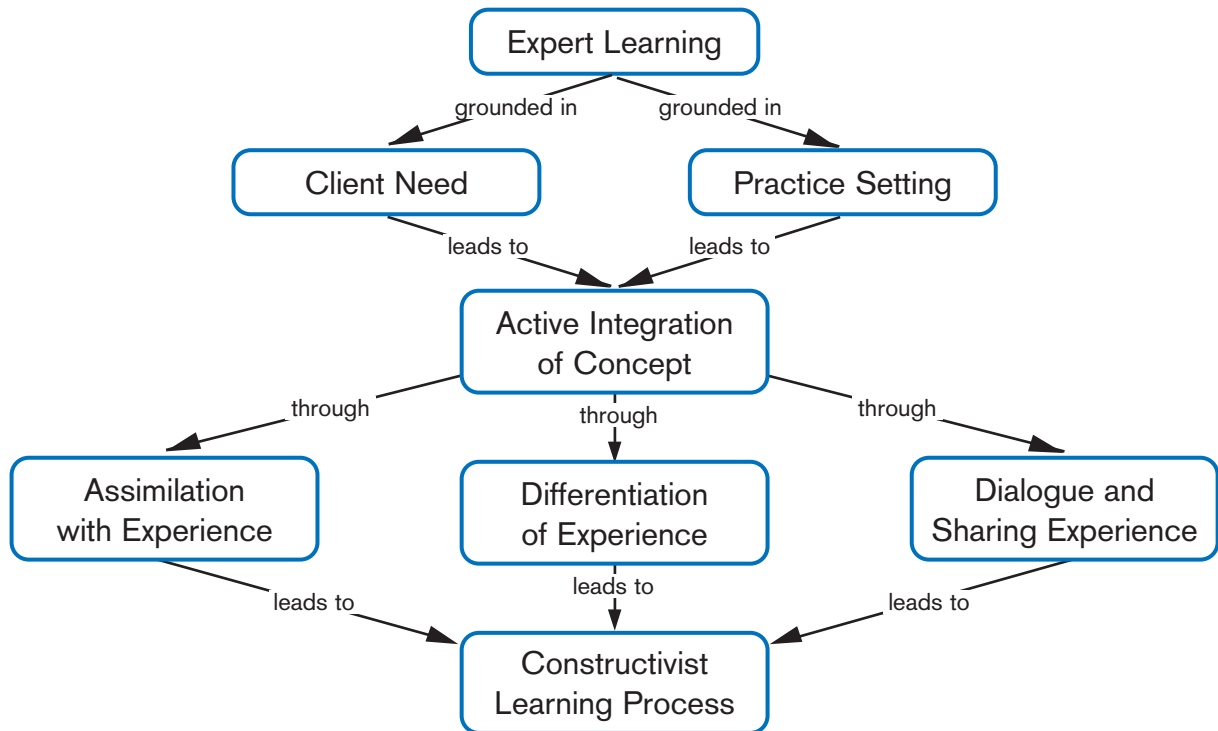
Expert Learning

grounded in

grounded in

Client Need

Practice Setting

leads to

leads to

Active Integration of Concept

through

through

through

Assimilation with Experience

Differentiation of Experience

Dialogue and Sharing Experience

leads to

leads to

leads to

Constructivist Learning Process